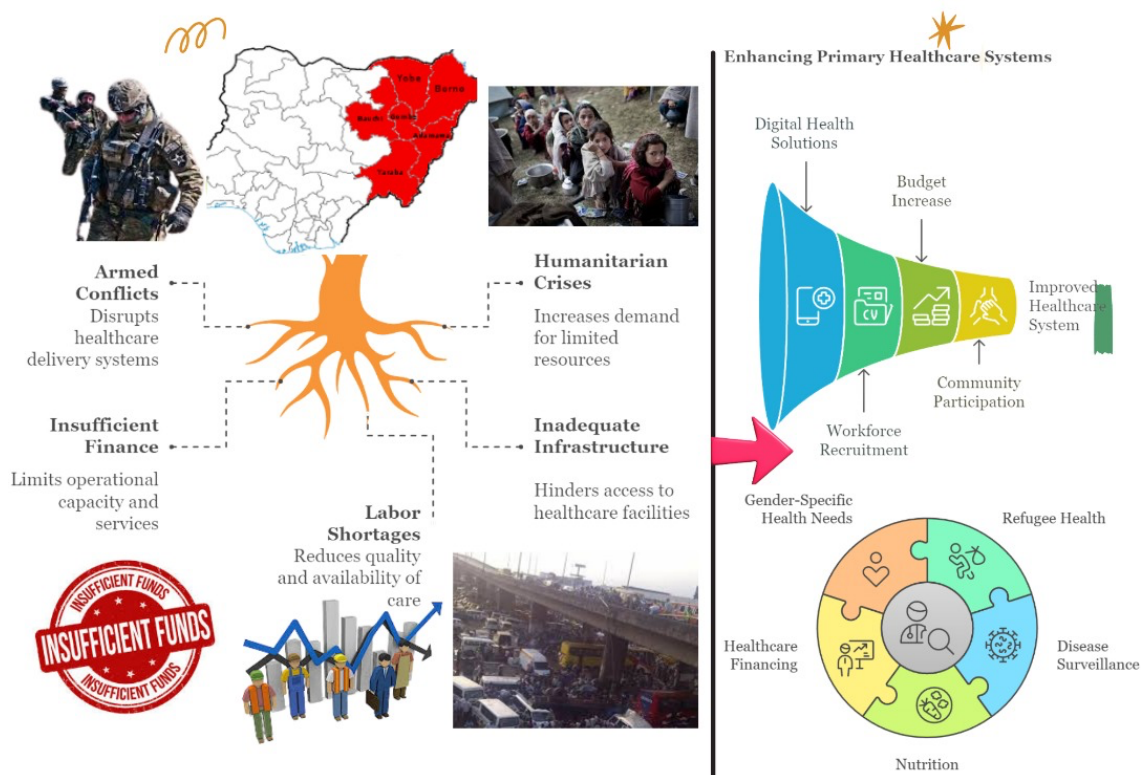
Yobe
Borno
Bauchi
Gombe
Adamawa
Taraba

Armed Conflicts
Disrupts healthcare delivery systems

Humanitarian Crises
Increases demand for limited resources

Insufficient Finance
Limits operational capacity and services

Inadequate Infrastructure
Hinders access to healthcare facilities

Labor Shortages
Reduces quality and availability of care

INSUFFICIENT FUNDS
INSUFFICIENT FUNDS
INSUFFICIENT FUNDS

Enhancing Primary Healthcare Systems

Digital Health Solutions
Budget Increase
Improved Healthcare System
Community Participation
Workforce Recruitment

Gender-Specific Health Needs
Refugee Health
Healthcare Financing
Disease Surveillance
Nutrition